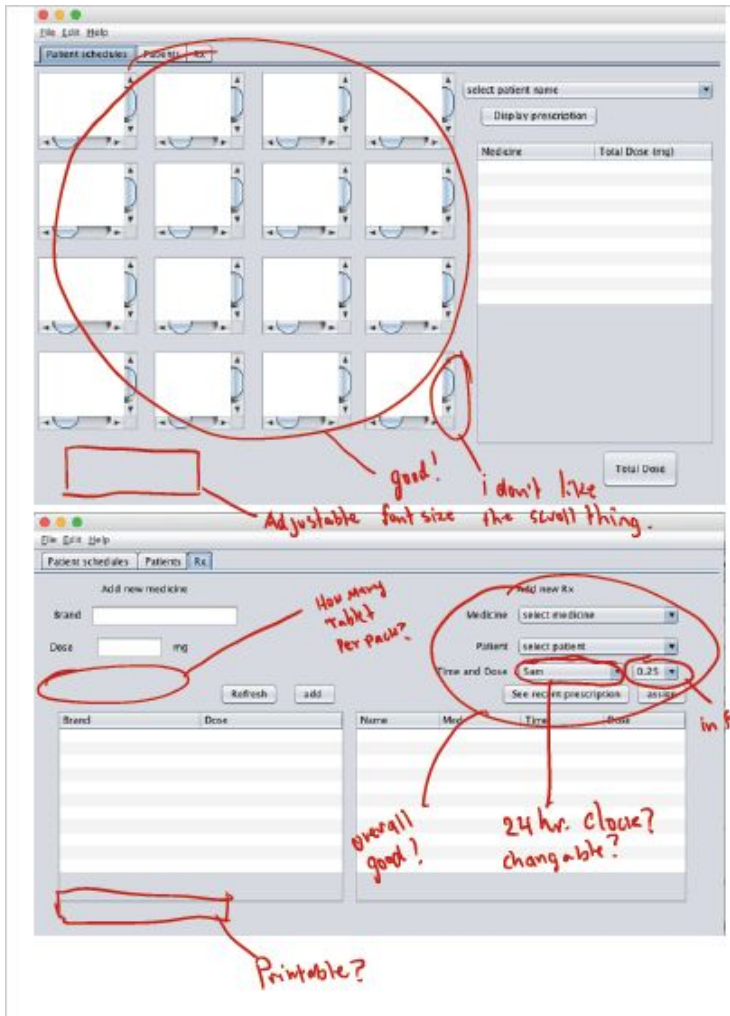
File Edit Help

Patient schedules | Patients | Rx

select patient name

Display prescription

| Medicine | Total Dose (mg) |
|---|---|
| | |

Total Dose

good!

i don't like the scroll thing.

Adjustable font size

File Edit Help

Patient schedules | Patients | Rx

Add new medicine

Brand

Dose mg

How many Tablet per pack?

Refresh add

| Brand | Dose |
|---|---|
| | |

Add new Rx

Medicine select medicine

Patient select patient

Time and Dose 5am 0.25

See recent prescription assign

in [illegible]

| Name | Med | Time | Dose |
|---|---|---|---|
| | | | |

overall good!

24 hr. Clock? changable?

Printable?